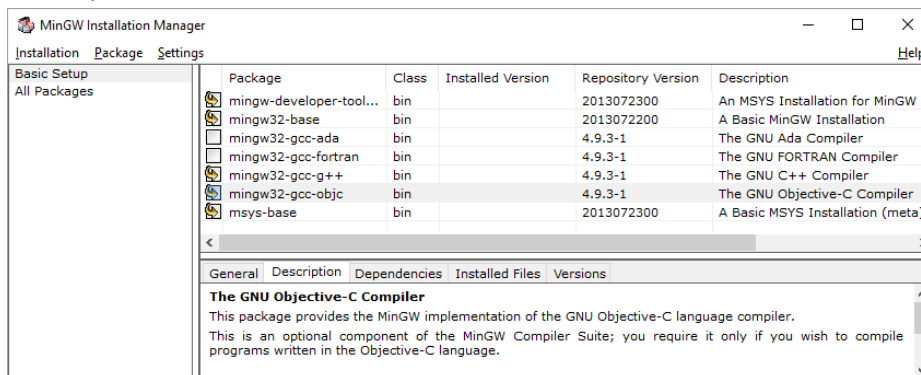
MinGW Installation Manager

Installation Package Settings Help

Basic Setup
All Packages

| Package | Class | Installed Version | Repository Version | Description |
|---|---|---|---|---|
| mingw-developer-tool... | bin | | 2013072300 | An MSYS Installation for MinGW |
| mingw32-base | bin | | 2013072200 | A Basic MinGW Installation |
| mingw32-gcc-ada | bin | | 4.9.3-1 | The GNU Ada Compiler |
| mingw32-gcc-fortran | bin | | 4.9.3-1 | The GNU FORTRAN Compiler |
| mingw32-gcc-g++ | bin | | 4.9.3-1 | The GNU C++ Compiler |
| mingw32-gcc-objc | bin | | 4.9.3-1 | The GNU Objective-C Compiler |
| msys-base | bin | | 2013072300 | A Basic MSYS Installation (meta) |

General Description Dependencies Installed Files Versions

The GNU Objective-C Compiler

This package provides the MinGW implementation of the GNU Objective-C language compiler.

This is an optional component of the MinGW Compiler Suite; you require it only if you wish to compile programs written in the Objective-C language.